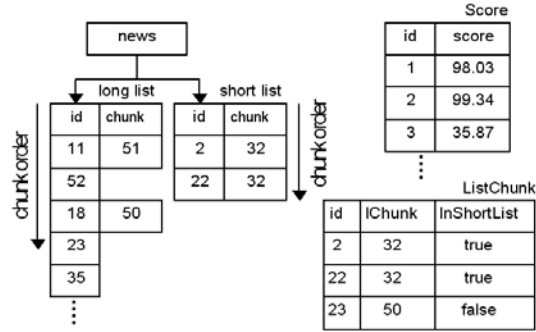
news

long list

chunk order

| id | chunk |
|---|---|
| 11 | 51 |
| 52 | |
| 18 | 50 |
| 23 | |
| 35 | |

⋮

short list

| id | chunk |
|---|---|
| 2 | 32 |
| 22 | 32 |

chunk order

Score

| id | score |
|---|---|
| 1 | 98.03 |
| 2 | 99.34 |
| 3 | 35.87 |

⋮

ListChunk

| id | lChunk | InShortList |
|---|---|---|
| 2 | 32 | true |
| 22 | 32 | true |
| 23 | 50 | false |